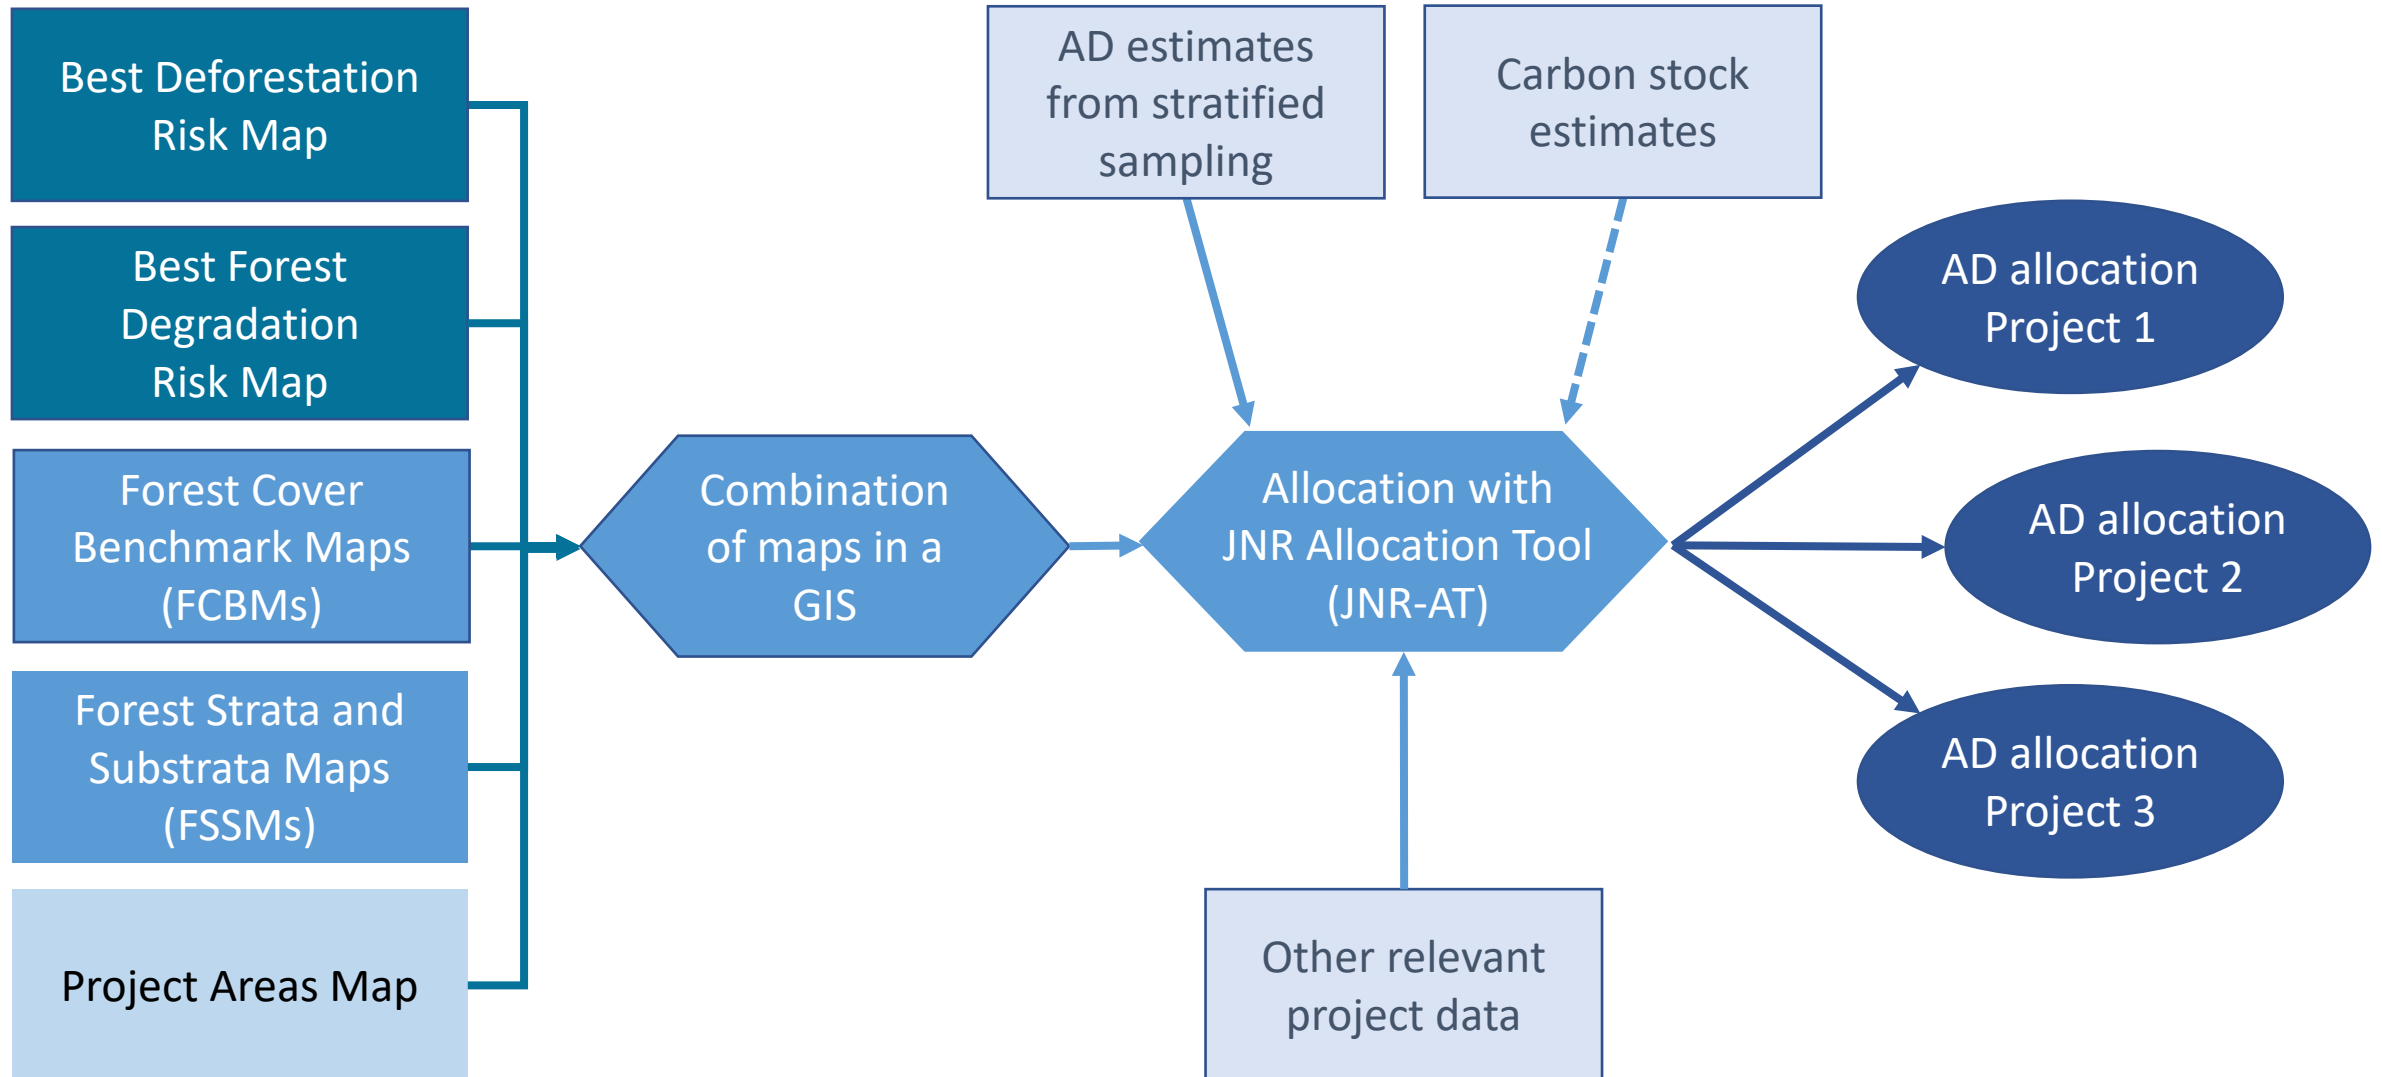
Best Deforestation Risk Map

Best Forest Degradation Risk Map

Forest Cover Benchmark Maps (FCBMs)

Forest Strata and Substrata Maps (FSSMs)

Project Areas Map

Combination of maps in a GIS

AD estimates from stratified sampling

Carbon stock estimates

Allocation with JNR Allocation Tool (JNR-AT)

Other relevant project data

AD allocation Project 1

AD allocation Project 2

AD allocation Project 3